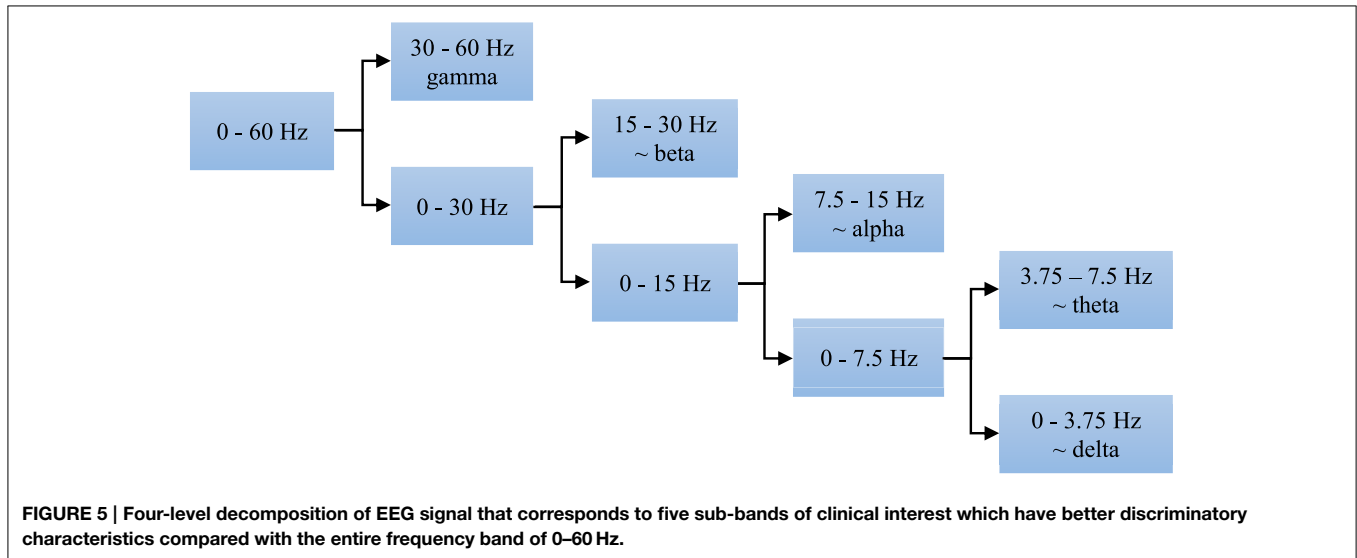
30 - 60 Hz
gamma

0 - 60 Hz

15 - 30 Hz
~ beta

0 - 30 Hz

7.5 - 15 Hz
~ alpha

0 - 15 Hz

3.75 – 7.5 Hz
~ theta

0 - 7.5 Hz

0 - 3.75 Hz
~ delta

FIGURE 5 | Four-level decomposition of EEG signal that corresponds to five sub-bands of clinical interest which have better discriminatory characteristics compared with the entire frequency band of 0–60 Hz.